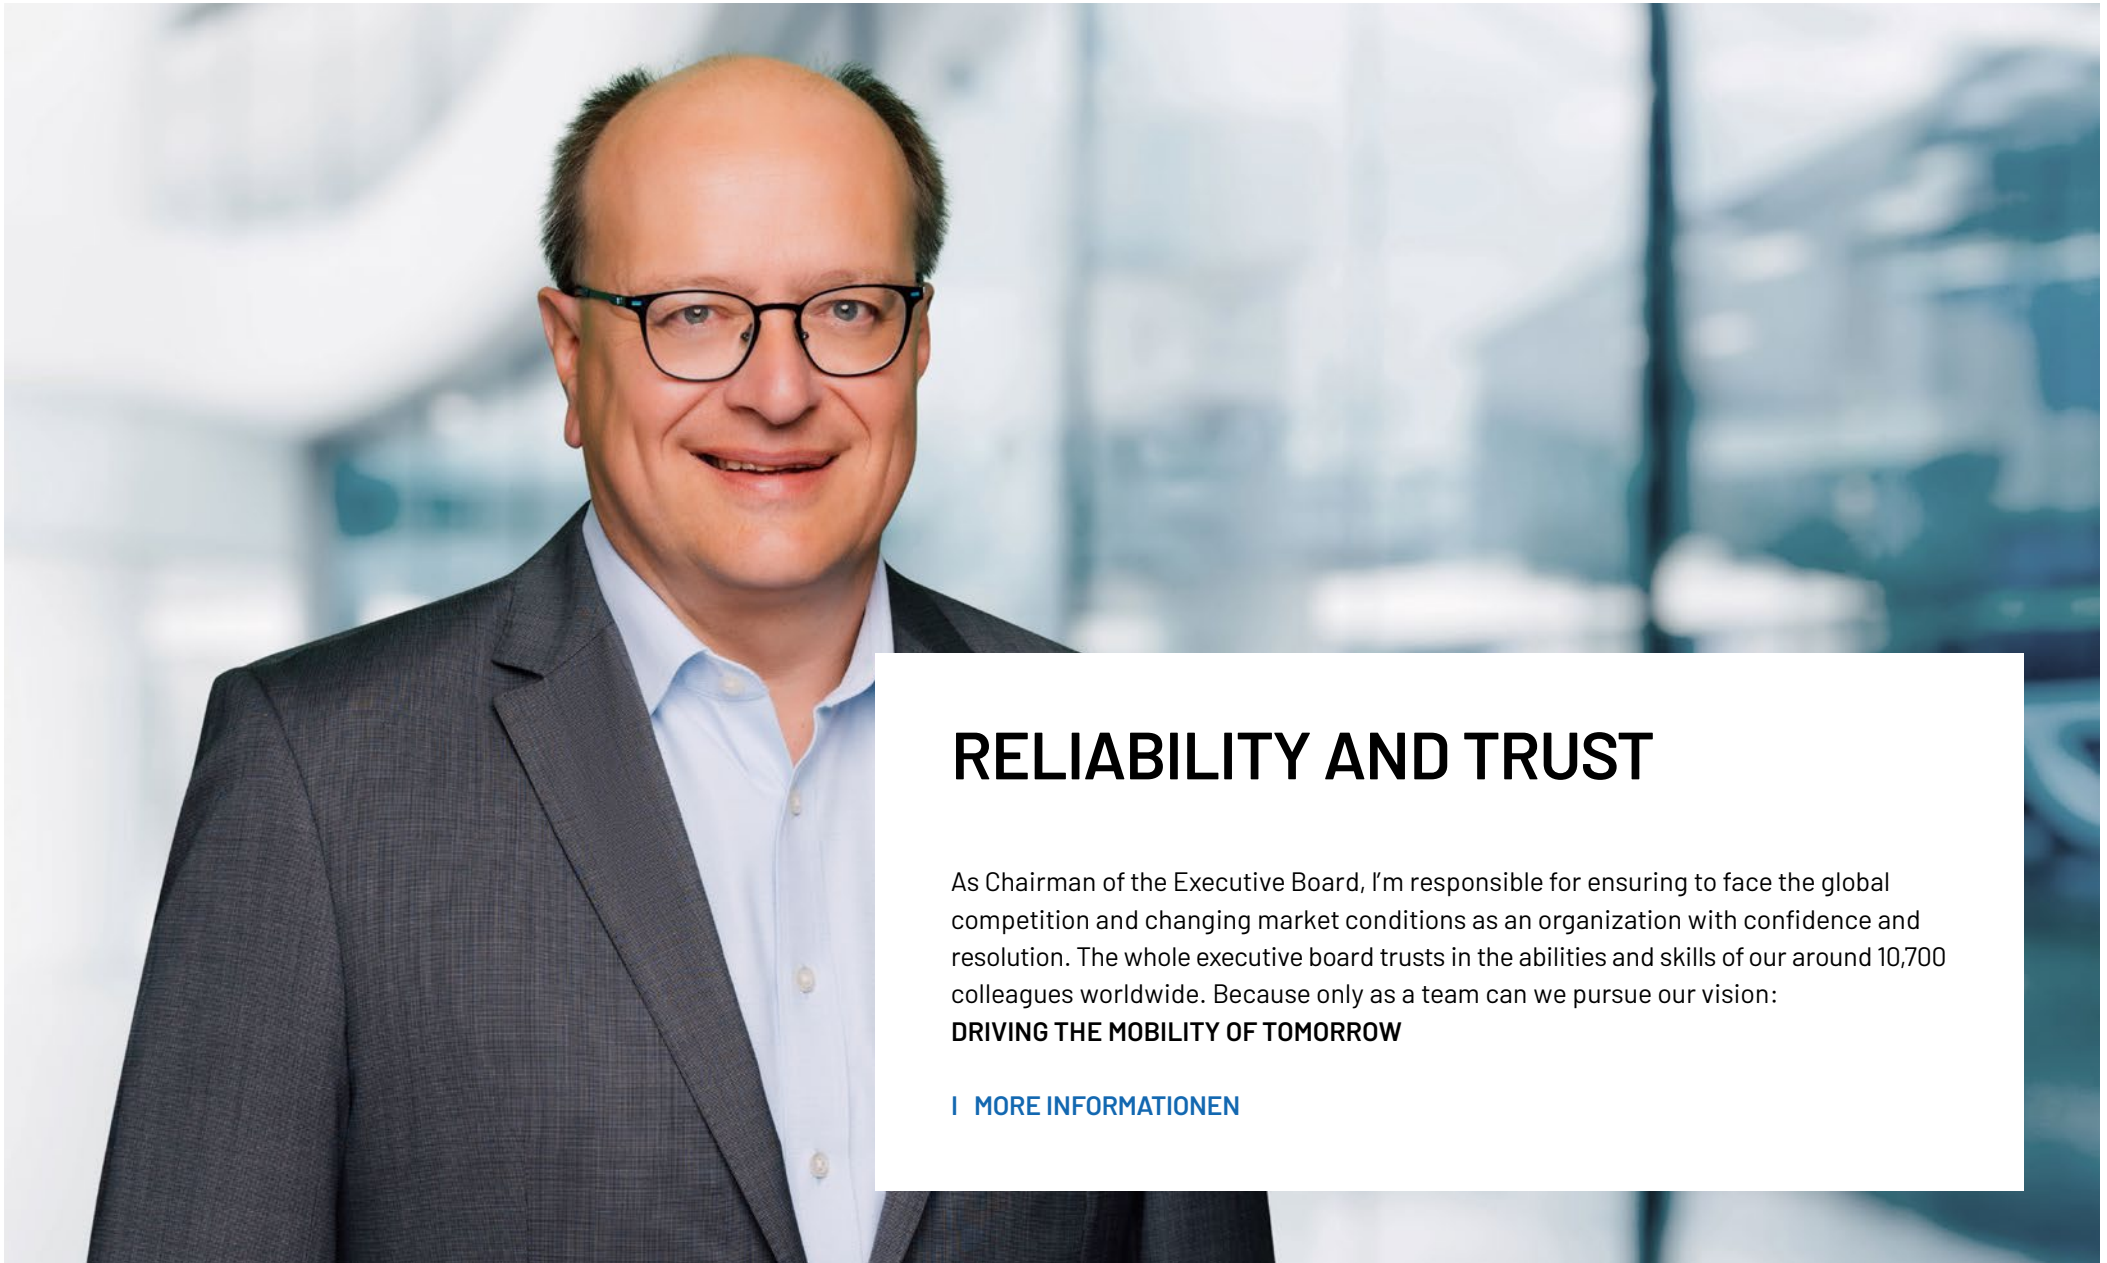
RELIABILITY AND TRUST

As Chairman of the Executive Board, I'm responsible for ensuring to face the global competition and changing market conditions as an organization with confidence and resolution. The whole executive board trusts in the abilities and skills of our around 10,700 colleagues worldwide. Because only as a team can we pursue our vision:
DRIVING THE MOBILITY OF TOMORROW

I MORE INFORMATIONEN